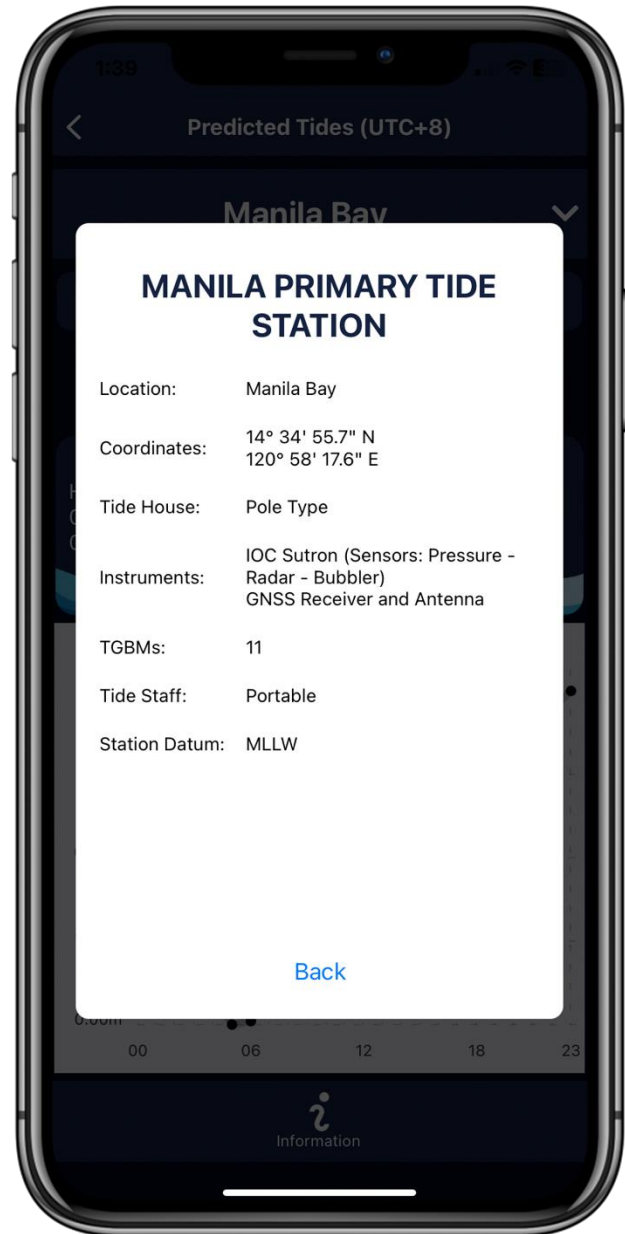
1:39

Predicted Tides (UTC+8)

Manila Bay

MANILA PRIMARY TIDE STATION

| | |
|---|---|
| Location: | Manila Bay |
| Coordinates: | 14° 34' 55.7" N<br>120° 58' 17.6" E |
| Tide House: | Pole Type |
| Instruments: | IOC Sutron (Sensors: Pressure - Radar - Bubbler)<br>GNSS Receiver and Antenna |
| TGBMs: | 11 |
| Tide Staff: | Portable |
| Station Datum: | MLLW |

Back

0.00m

00 06 12 18 23

Information